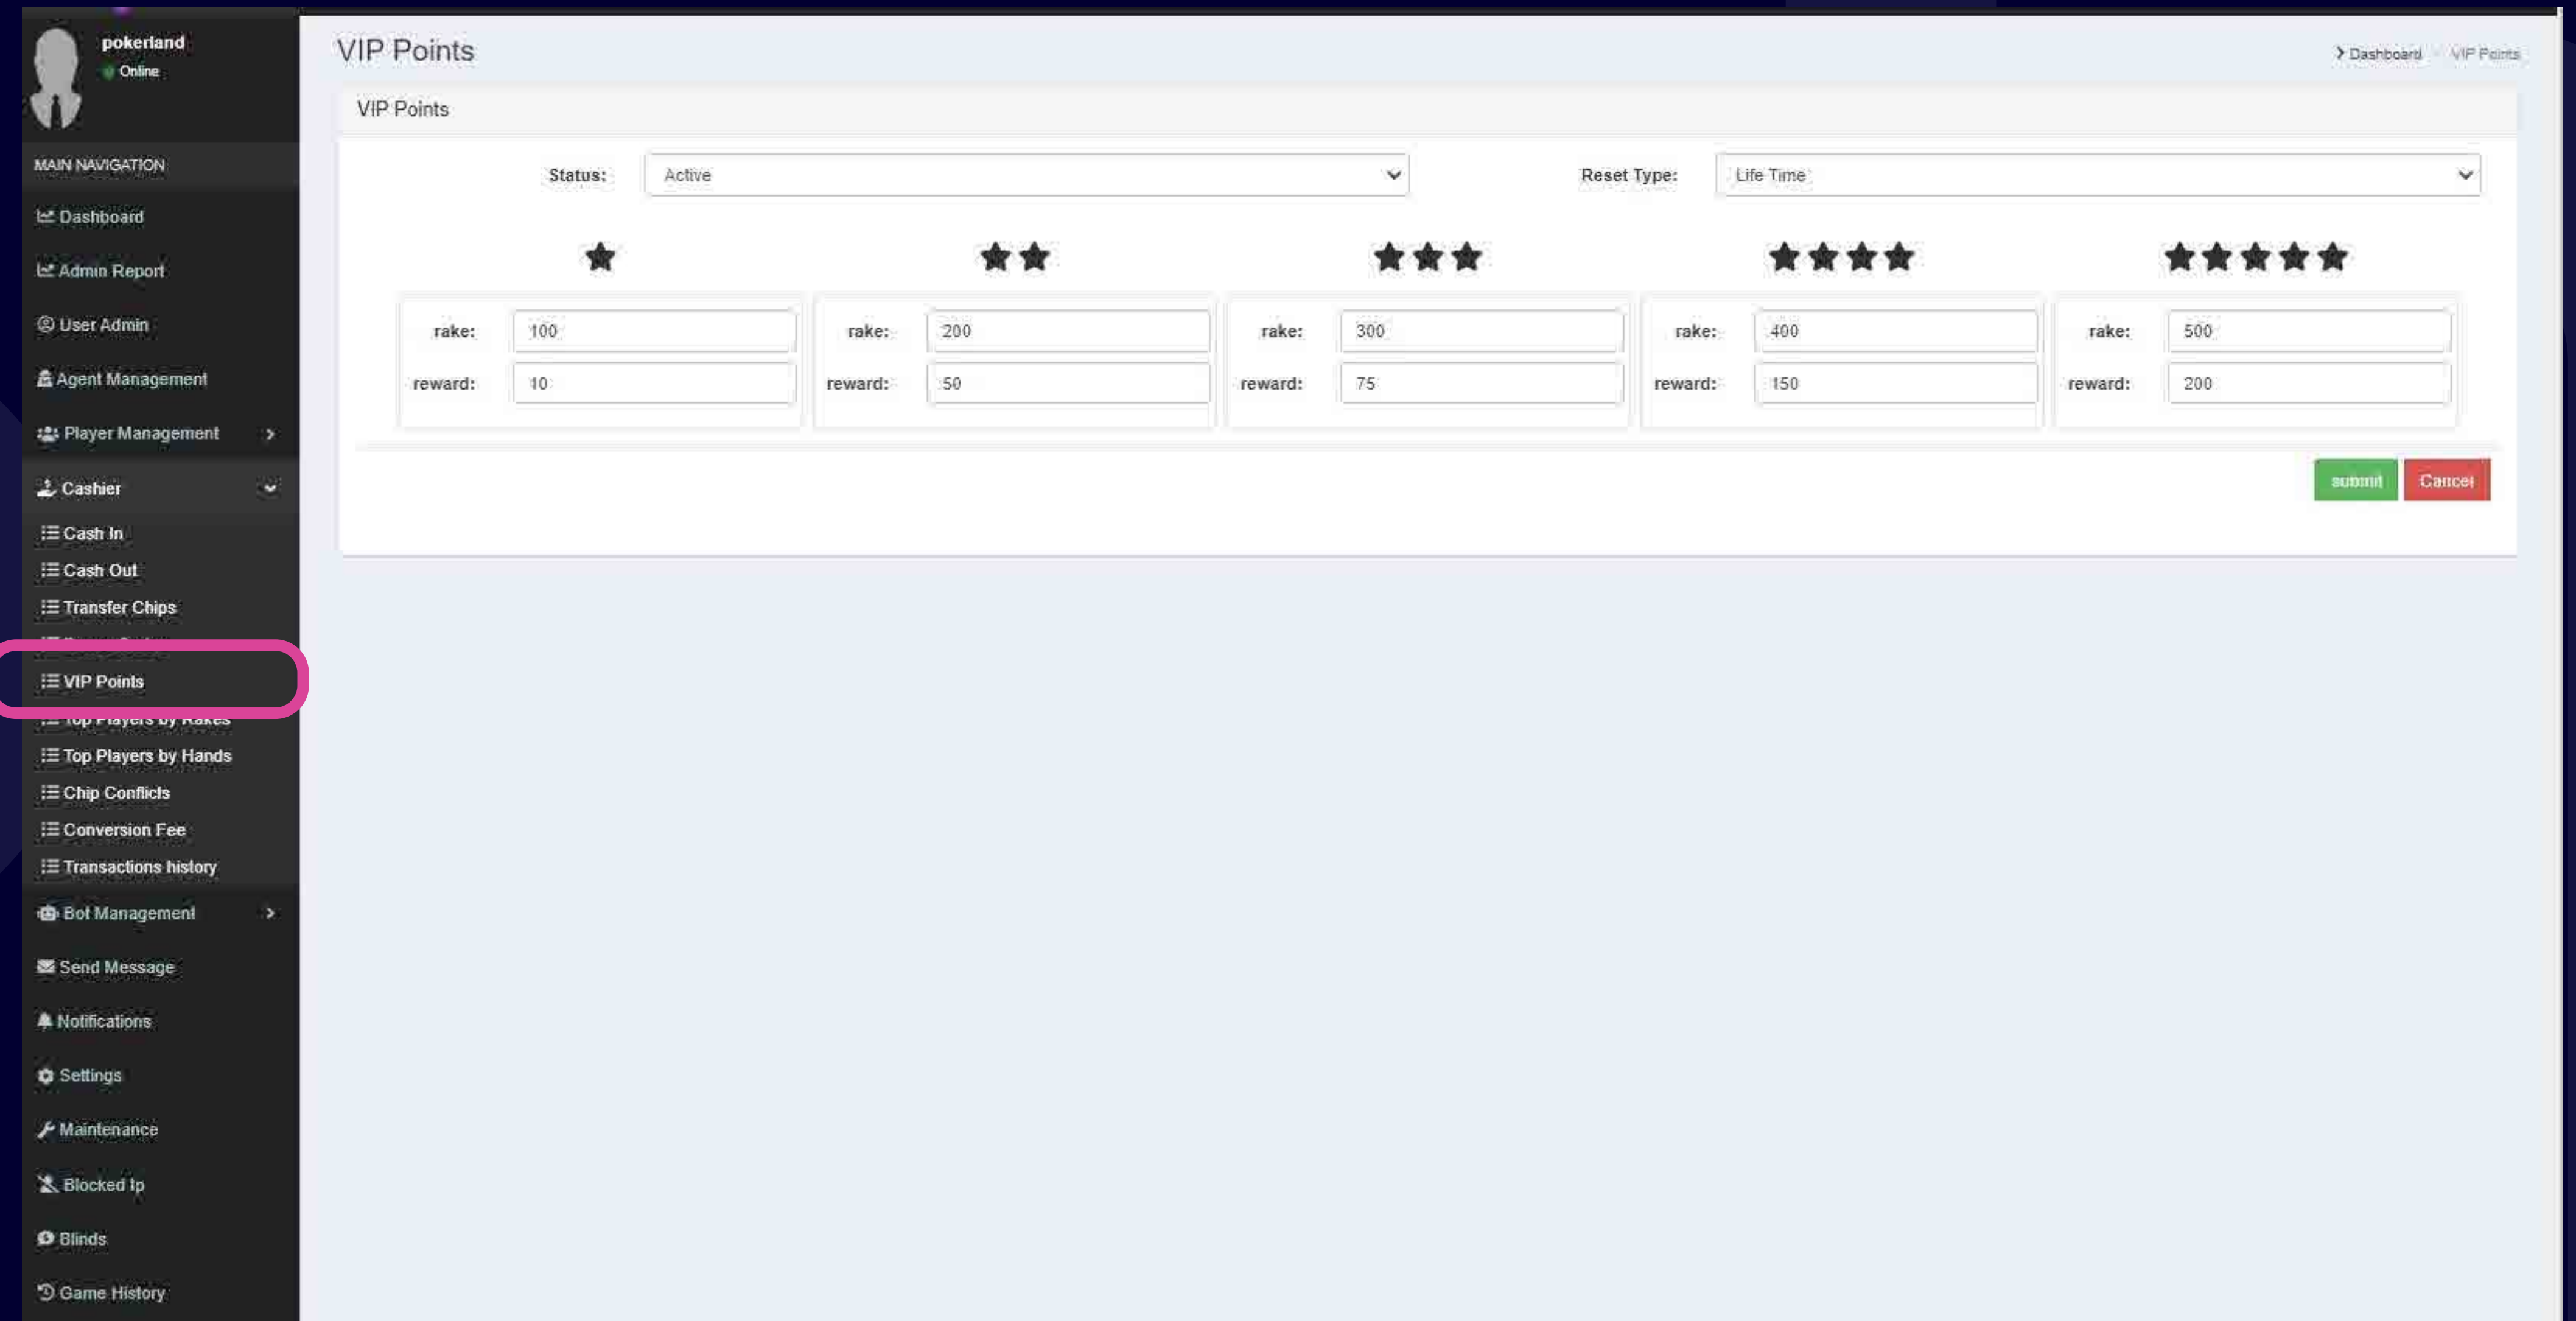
pokerland
Online

MAIN NAVIGATION

Dashboard
Admin Report
User Admin
Agent Management
Player Management
Cashier
Cash In
Cash Out
Transfer Chips
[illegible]
VIP Points
Top Players by Rakes
Top Players by Hands
Chip Conflicts
Conversion Fee
Transactions history
Bot Management
Send Message
Notifications
Settings
Maintenance
Blocked Ip
Blinds
Game History

VIP Points

Dashboard VIP Points

VIP Points

Status: Active

Reset Type: Life Time

rake: 100
reward: 10

rake: 200
reward: 50

rake: 300
reward: 75

rake: 400
reward: 150

rake: 500
reward: 200

submit
Cancel